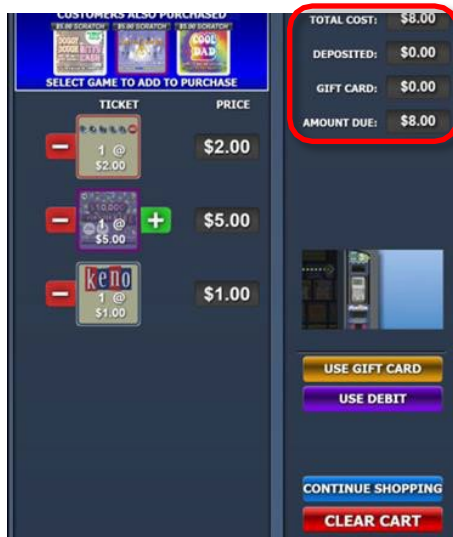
CUSTOMERS ALSO PURCHASED

$5.00 SCRATCH $5.00 SCRATCH $5.00 SCRATCH

COOL DAD

SELECT GAME TO ADD TO PURCHASE

TICKET PRICE

1 @ $2.00 $2.00

1 @ $5.00 $5.00

keno 1 @ $1.00 $1.00

TOTAL COST: $8.00

DEPOSITED: $0.00

GIFT CARD: $0.00

AMOUNT DUE: $8.00

USE GIFT CARD

USE DEBIT

CONTINUE SHOPPING

CLEAR CART